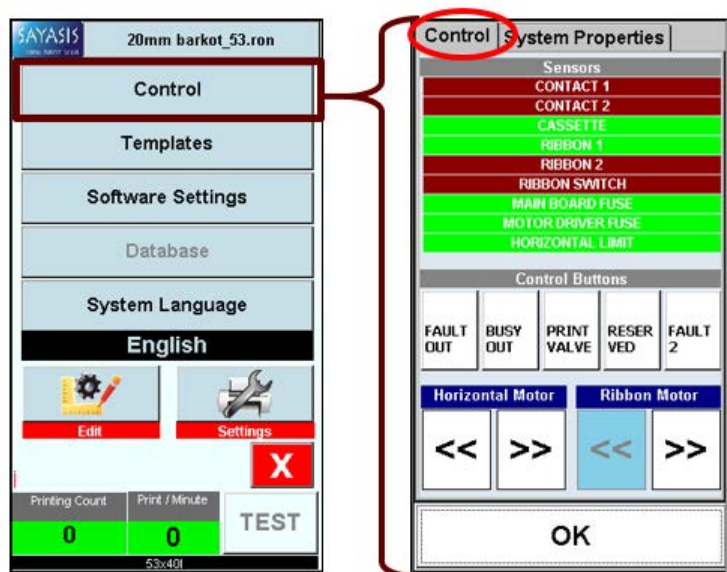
SAYASIS

20mm barkot_53.ron

Control

Templates

Software Settings

Database

System Language

English

Edit

Settings

X

Printing Count

0

Print / Minute

0

TEST

53x40l

Control | System Properties

Sensors

CONTACT 1

CONTACT 2

CASSETTE

RIBBON 1

RIBBON 2

RIBBON SWITCH

MAIN BOARD FUSE

MOTOR DRIVER FUSE

HORIZONTAL LIMIT

Control Buttons

| FAULT OUT | BUSY OUT | PRINT VALVE | RESER VED | FAULT 2 |
|---|---|---|---|---|

Horizontal Motor

Ribbon Motor

<< >> << >>

OK